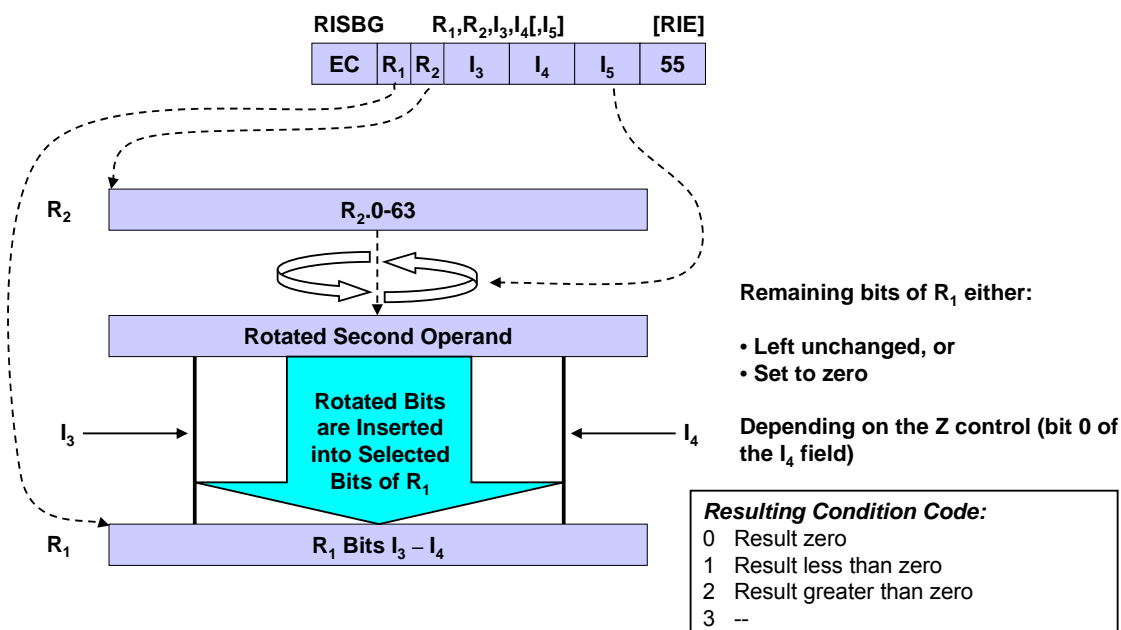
RISBG $R_1,R_2,I_3,I_4[,I_5]$ [RIE]

| EC | $R_1$ | $R_2$ | $I_3$ | $I_4$ | $I_5$ | 55 |
|---|---|---|---|---|---|---|

$R_2$

$R_2$.0-63

Rotated Second Operand

Rotated Bits are Inserted into Selected Bits of $R_1$

$I_3$

$I_4$

$R_1$

$R_1$ Bits $I_3 - I_4$

Remaining bits of $R_1$ either:

• Left unchanged, or
• Set to zero

Depending on the Z control (bit 0 of the $I_4$ field)

Resulting Condition Code:
0 Result zero
1 Result less than zero
2 Result greater than zero
3 --